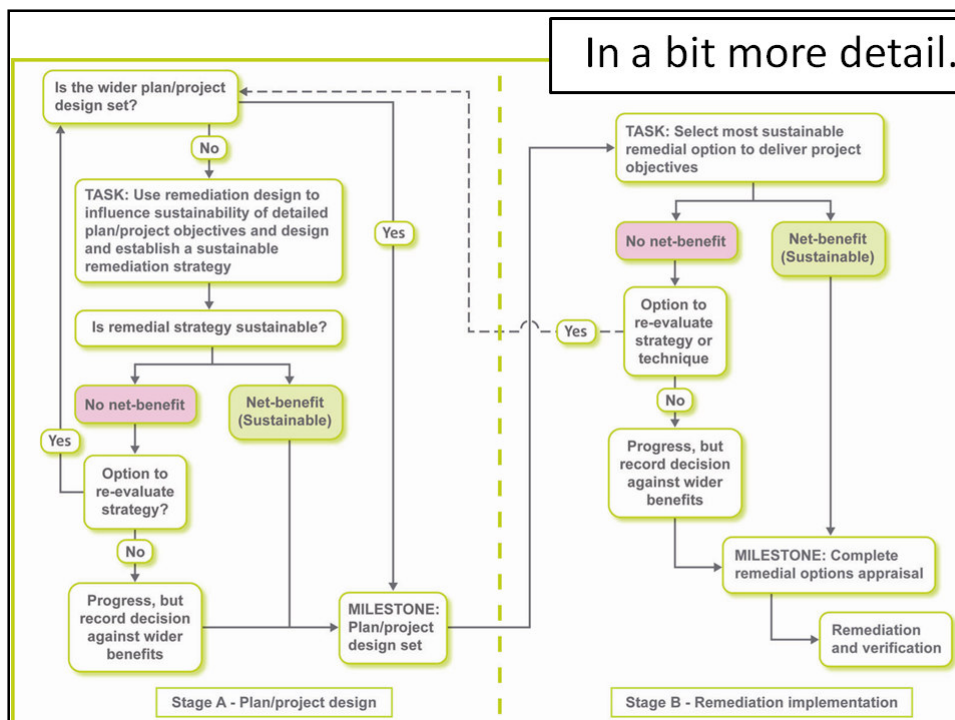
In a bit more detail.

Is the wider plan/project design set?

No

TASK: Use remediation design to influence sustainability of detailed plan/project objectives and design and establish a sustainable remediation strategy

Yes

Is remedial strategy sustainable?

No net-benefit

Net-benefit (Sustainable)

Yes

Option to re-evaluate strategy?

No

Progress, but record decision against wider benefits

MILESTONE: Plan/project design set

Stage A - Plan/project design

TASK: Select most sustainable remedial option to deliver project objectives

No net-benefit

Net-benefit (Sustainable)

Yes

Option to re-evaluate strategy or technique

No

Progress, but record decision against wider benefits

MILESTONE: Complete remedial options appraisal

Remediation and verification

Stage B - Remediation implementation